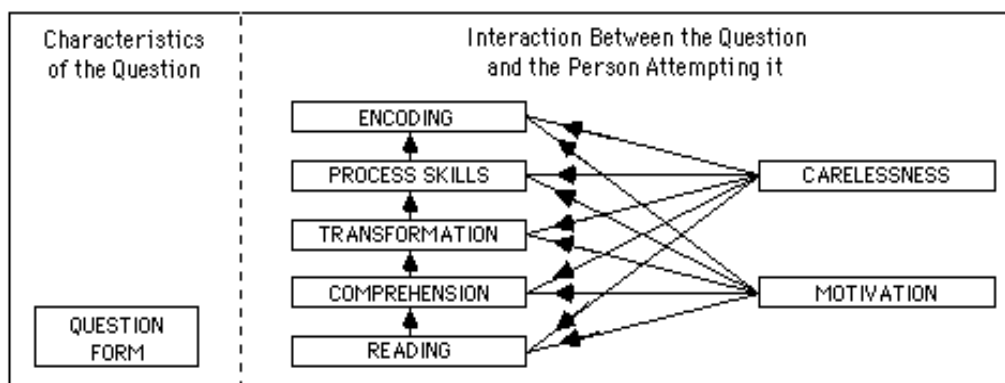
Characteristics of the Question

QUESTION FORM

Interaction Between the Question and the Person Attempting it

ENCODING

PROCESS SKILLS

TRANSFORMATION

COMPREHENSION

READING

CARELESSNESS

MOTIVATION